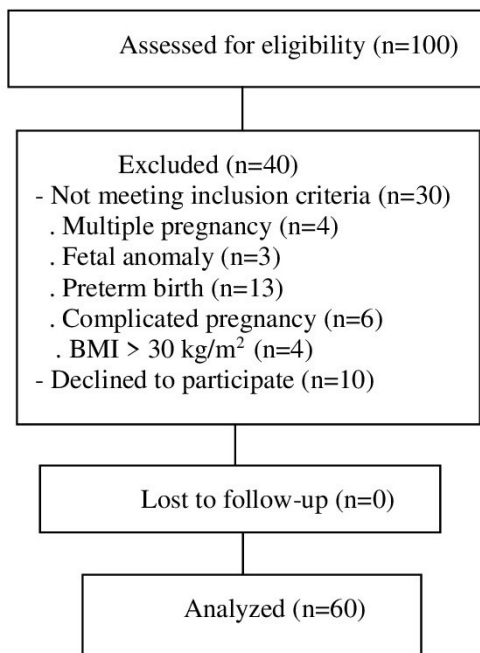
Assessed for eligibility (n=100)

Excluded (n=40)
- Not meeting inclusion criteria (n=30)
. Multiple pregnancy (n=4)
. Fetal anomaly (n=3)
. Preterm birth (n=13)
. Complicated pregnancy (n=6)
. BMI > 30 kg/m$^2$ (n=4)
- Declined to participate (n=10)

Lost to follow-up (n=0)

Analyzed (n=60)